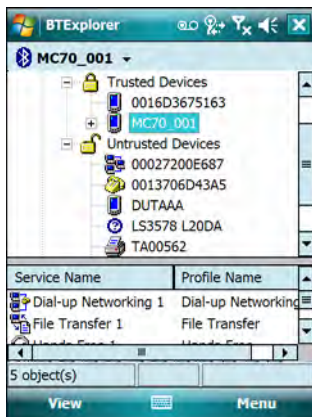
BTExplorer

MC70_001

Trusted Devices

0016D3675163

MC70_001

Untrusted Devices

00027200E687

0013706D43A5

DUTAAA

LS3578 L20DA

TA00562

| Service Name | Profile Name |
|---|---|
| Dial-up Networking 1 | Dial-up Networking |
| File Transfer 1 | File Transfer |
| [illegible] | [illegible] |

5 object(s)

View

Menu